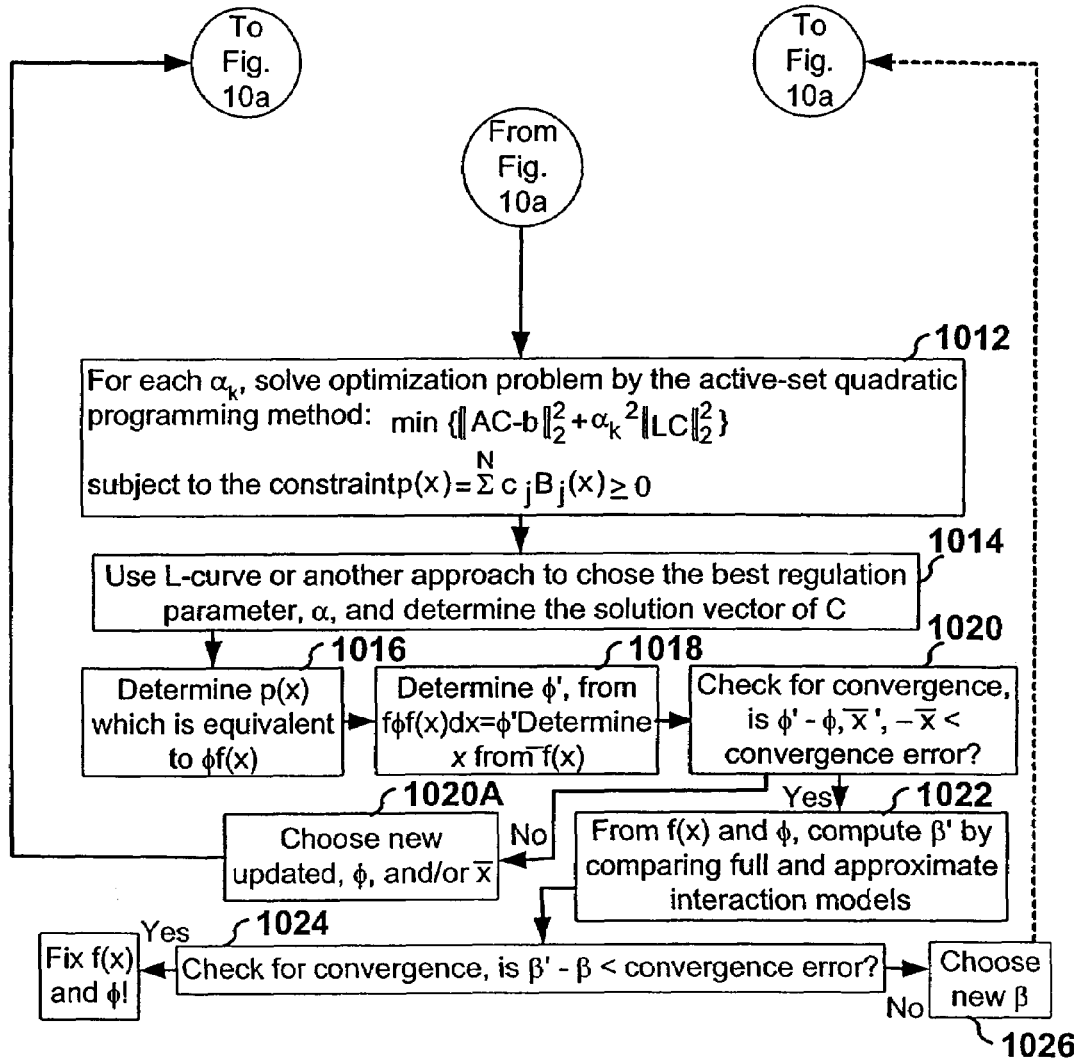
To Fig. 10a

To Fig. 10a

From Fig. 10a

1012

For each $\alpha_k$, solve optimization problem by the active-set quadratic programming method: $\min \{\|AC-b\|_2^2+\alpha_k{}^2\|LC\|_2^2\}$ subject to the constraint $p(x)=\sum_j^N c_j B_j(x)\geq 0$

1014

Use L-curve or another approach to chose the best regulation parameter, $\alpha$, and determine the solution vector of C

1016

Determine p(x) which is equivalent to $\phi f(x)$

1018

Determine $\phi'$, from $f\phi f(x)dx=\phi'$ Determine $x$ from $\bar{f}(x)$

1020

Check for convergence, is $\phi' - \phi, \overline{x}', -\overline{x} <$ convergence error?

1020A

Choose new updated, $\phi$, and/or $\overline{x}$

No

Yes

1022

From f(x) and $\phi$, compute $\beta'$ by comparing full and approximate interaction models

1024

Yes

Fix f(x) and $\phi$!

Check for convergence, is $\beta' - \beta <$ convergence error?

Choose new $\beta$

No

1026